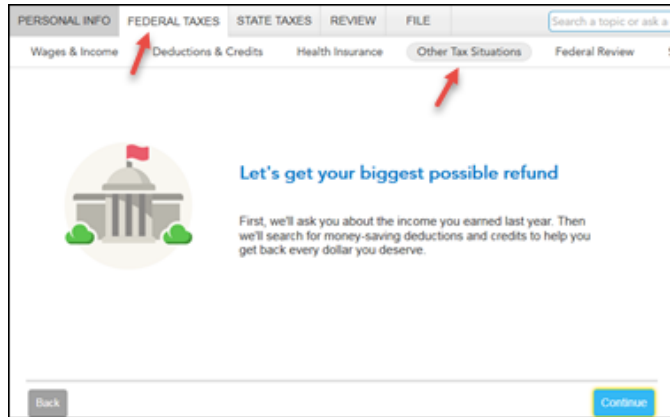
PERSONAL INFO FEDERAL TAXES STATE TAXES REVIEW FILE

Search a topic or ask a

Wages & Income Deductions & Credits Health Insurance Other Tax Situations Federal Review

Let's get your biggest possible refund

First, we'll ask you about the income you earned last year. Then we'll search for money-saving deductions and credits to help you get back every dollar you deserve.

Back

Continue